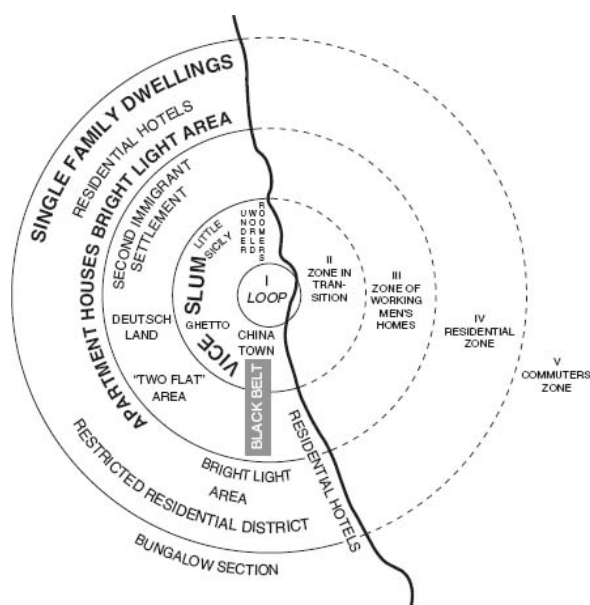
SINGLE FAMILY DWELLINGS

RESIDENTIAL HOTELS

BRIGHT LIGHT AREA

SECOND IMMIGRANT SETTLEMENT

APARTMENT HOUSES

UNDERWORLD

ROOMERS

LITTLE SICILY

SLUM

I
LOOP

II
ZONE IN TRANSITION

III
ZONE OF WORKING MEN'S HOMES

IV
RESIDENTIAL ZONE

V
COMMUTERS ZONE

DEUTSCHLAND

GHETTO

CHINA TOWN

VICE

"TWO FLAT" AREA

BLACK BELT

RESIDENTIAL HOTELS

BRIGHT LIGHT AREA

RESTRICTED RESIDENTIAL DISTRICT

BUNGALOW SECTION